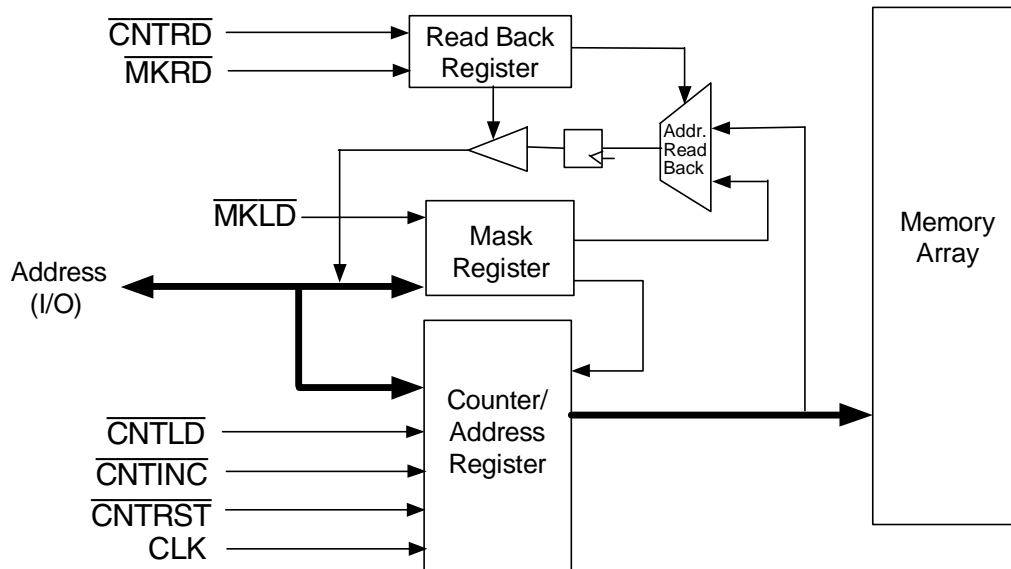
$\overline{\text{CNTRD}}$
$\overline{\text{MKRD}}$
Read Back Register
Addr. Read Back
$\overline{\text{MKLD}}$
Mask Register
Memory Array
Address (I/O)
Counter/ Address Register
$\overline{\text{CNTLD}}$
$\overline{\text{CNTINC}}$
$\overline{\text{CNTRST}}$
CLK